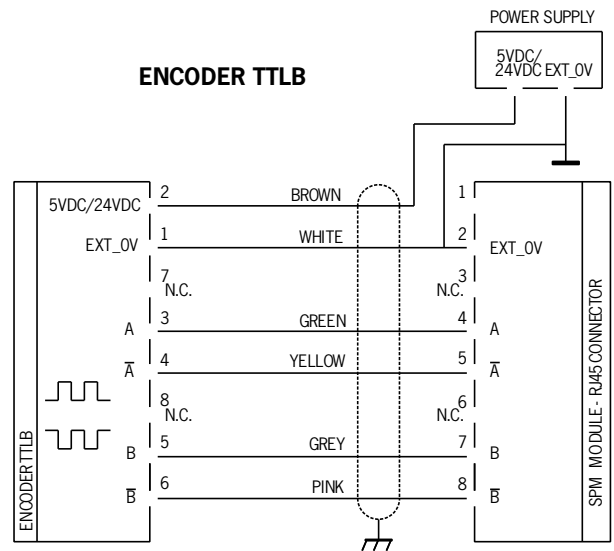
POWER SUPPLY

5VDC/
24VDC EXT_0V

ENCODER TTLB

ENCODER TTLB

5VDC/24VDC 2
EXT_0V 1
7 N.C.
A 3
$\overline{A}$ 4
8 N.C.
B 5
$\overline{B}$ 6

BROWN
WHITE
GREEN
YELLOW
GREY
PINK

1
2 EXT_0V
3 N.C.
4 A
5 $\overline{A}$
6 N.C.
7 B
8 $\overline{B}$

SPM MODULE - RJ45 CONNECTOR